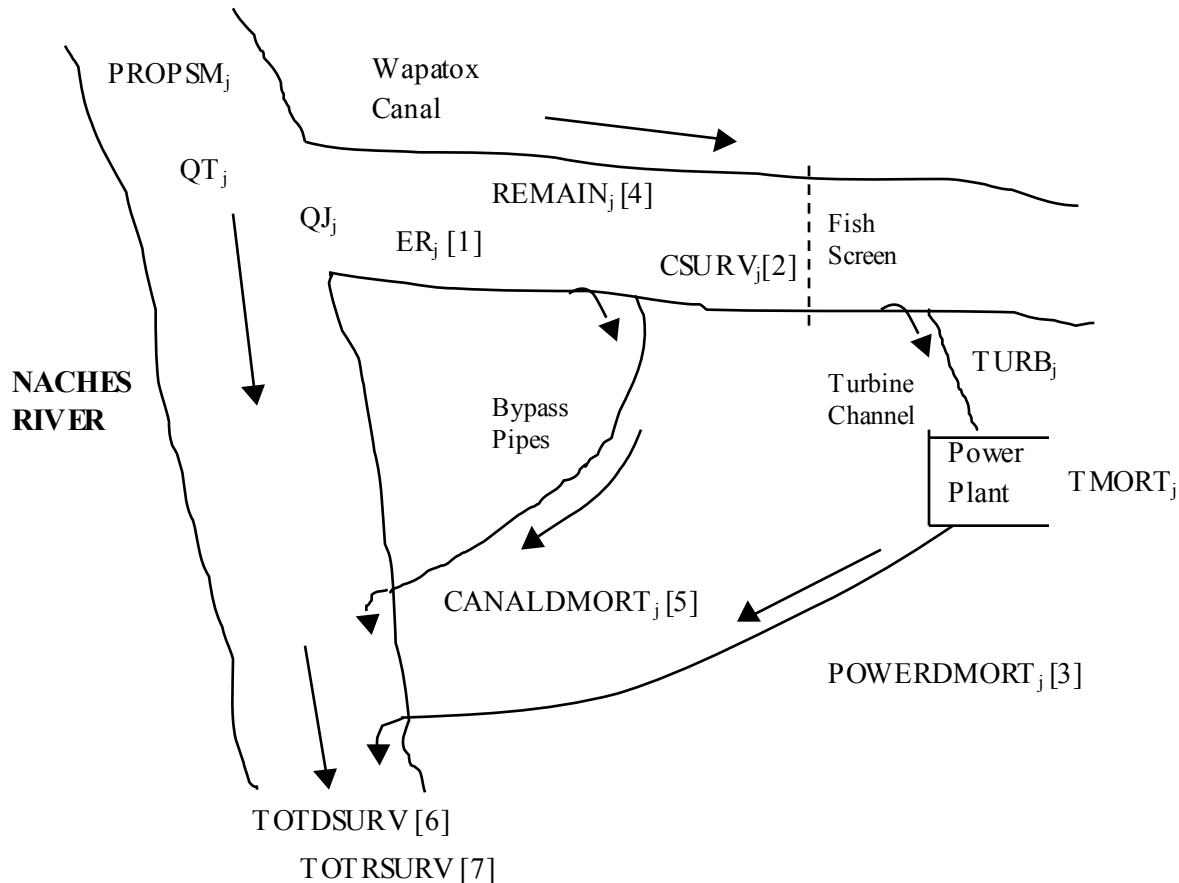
$PROPSM_j$

Wapatox Canal

$QT_j$

$QJ_j$

$REMAIN_j$ [4]

$ER_j$ [1]

$CSURV_j$[2]

Fish Screen

NACHES RIVER

Bypass Pipes

Turbine Channel

$TURB_j$

Power Plant

$TMORT_j$

$CANALDMORT_j$ [5]

$POWERDMORT_j$ [3]

TOTDSURV [6]

TOTRSURV [7]